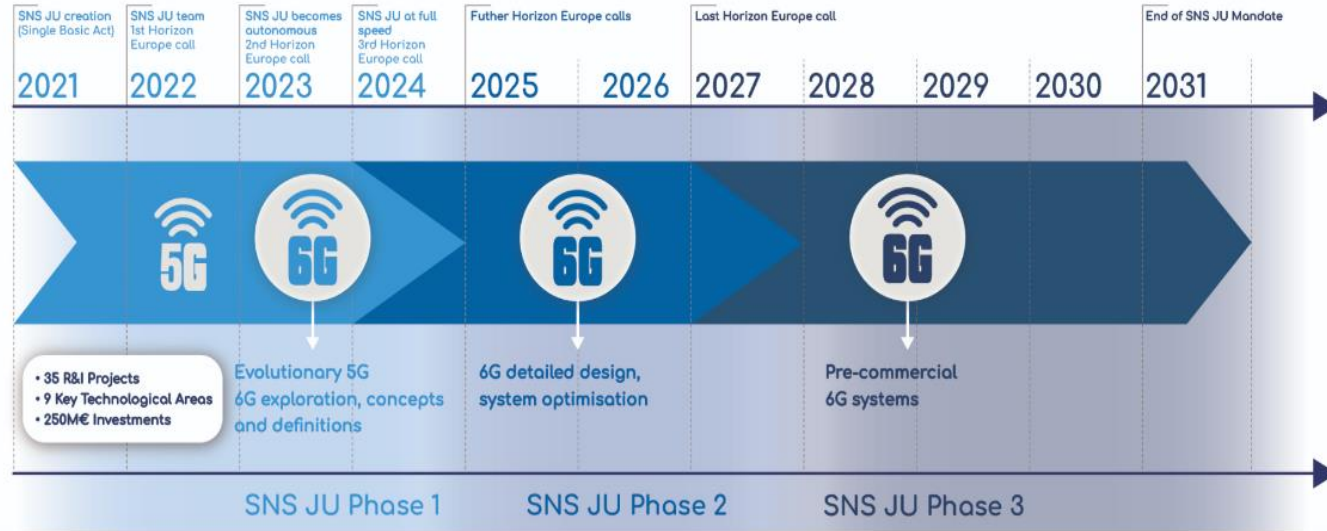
SNS JU creation (Single Basic Act)
2021

SNS JU team 1st Horizon Europe call
2022

SNS JU becomes autonomous 2nd Horizon Europe call
2023

SNS JU at full speed 3rd Horizon Europe call
2024

Futher Horizon Europe calls
2025

2026

Last Horizon Europe call
2027

2028

2029

2030

End of SNS JU Mandate
2031

5G

6G

6G

6G

• 35 R&I Projects
• 9 Key Technological Areas
• 250M€ Investments

Evolutionary 5G
6G exploration, concepts and definitions

6G detailed design, system optimisation

Pre-commercial 6G systems

SNS JU Phase 1

SNS JU Phase 2

SNS JU Phase 3